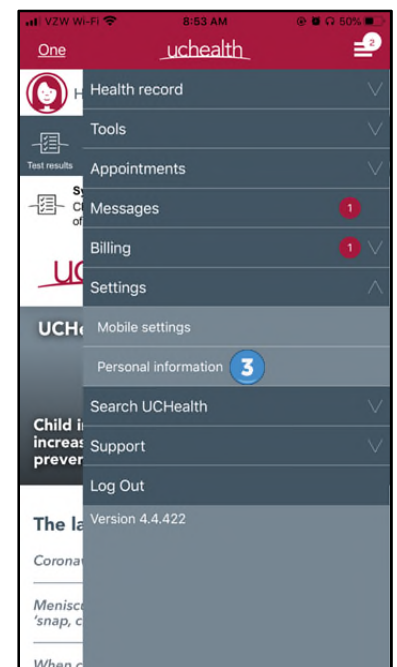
VZW Wi-Fi 8:53 AM 50%

One uchealth 2

H

Test results

Sy
Cl
of

UC

UCH

Child i
increas
preven

The la

Corona

Menisc
'snap, c

When c

Health record

Tools

Appointments

Messages 1

Billing 1

Settings

Mobile settings

Personal information 3

Search UCHealth

Support

Log Out

Version 4.4.422